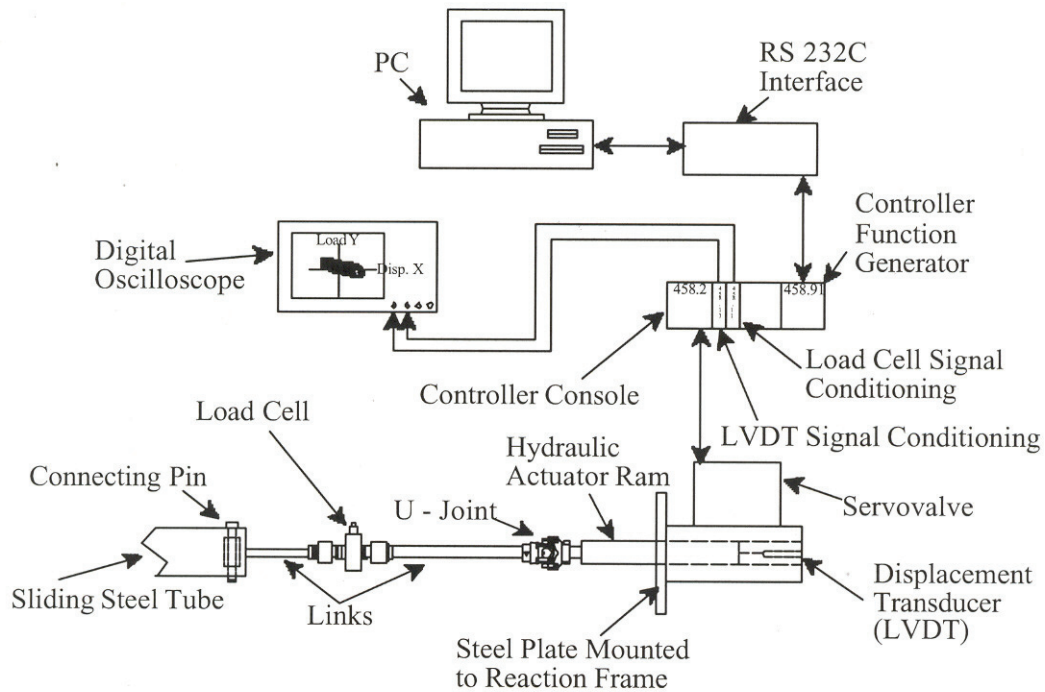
PC

RS 232C Interface

Controller Function Generator

Digital Oscilloscope

Load Y

Disp. X

458.2

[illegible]

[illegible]

458.91

Load Cell Signal Conditioning

Controller Console

LVDT Signal Conditioning

Load Cell

Hydraulic Actuator Ram

Connecting Pin

U - Joint

Servovalve

Sliding Steel Tube

Links

Displacement Transducer (LVDT)

Steel Plate Mounted to Reaction Frame